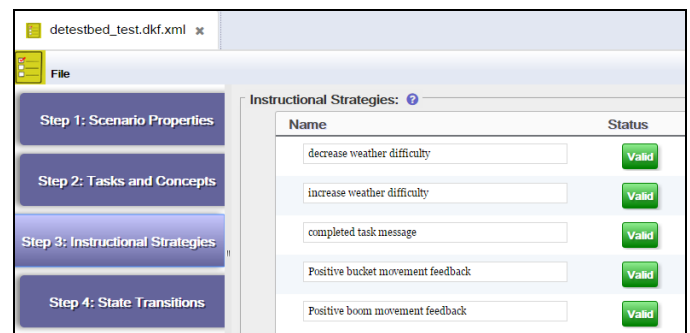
detestbed_test.dkf.xml

File

Step 1: Scenario Properties

Step 2: Tasks and Concepts

Step 3: Instructional Strategies

Step 4: State Transitions

Instructional Strategies:

| Name | Status |
|---|---|
| decrease weather difficulty | Valid |
| increase weather difficulty | Valid |
| completed task message | Valid |
| Positive bucket movement feedback | Valid |
| Positive boom movement feedback | Valid |